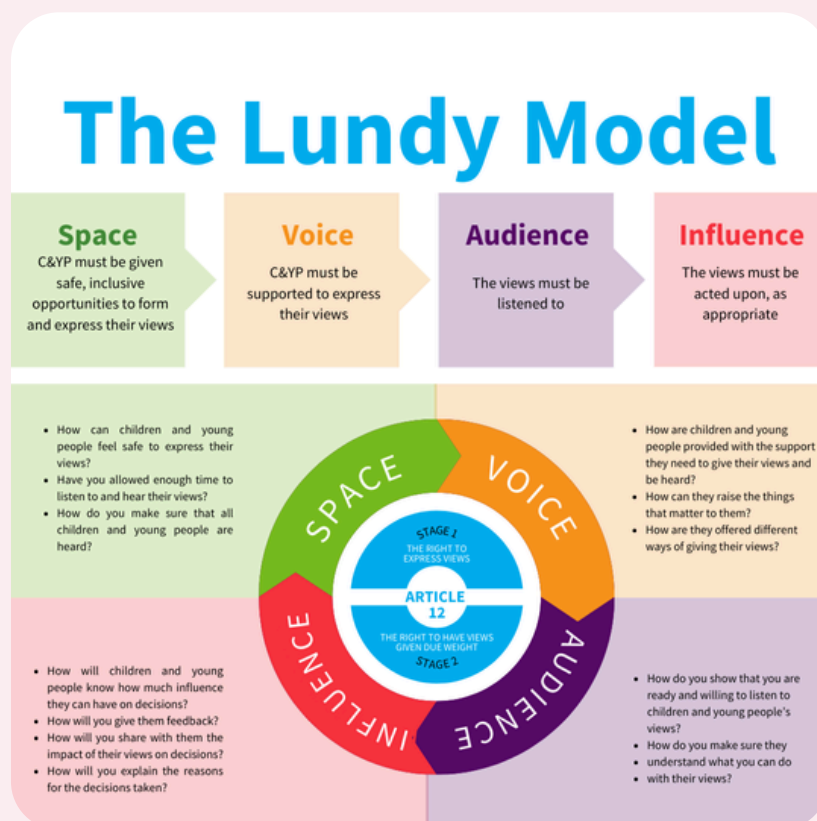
The Lundy Model

Space
C&YP must be given safe, inclusive opportunities to form and express their views

Voice
C&YP must be supported to express their views

Audience
The views must be listened to

Influence
The views must be acted upon, as appropriate

- How can children and young people feel safe to express their views?
- Have you allowed enough time to listen to and hear their views?
- How do you make sure that all children and young people are heard?

- How are children and young people provided with the support they need to give their views and be heard?
- How can they raise the things that matter to them?
- How are they offered different ways of giving their views?

SPACE
VOICE
STAGE 1
THE RIGHT TO EXPRESS VIEWS
ARTICLE 12
THE RIGHT TO HAVE VIEWS GIVEN DUE WEIGHT
STAGE 2
INFLUENCE
AUDIENCE

- How will children and young people know how much influence they can have on decisions?
- How will you give them feedback?
- How will you share with them the impact of their views on decisions?
- How will you explain the reasons for the decisions taken?

- How do you show that you are ready and willing to listen to children and young people's views?
- How do you make sure they understand what you can do with their views?